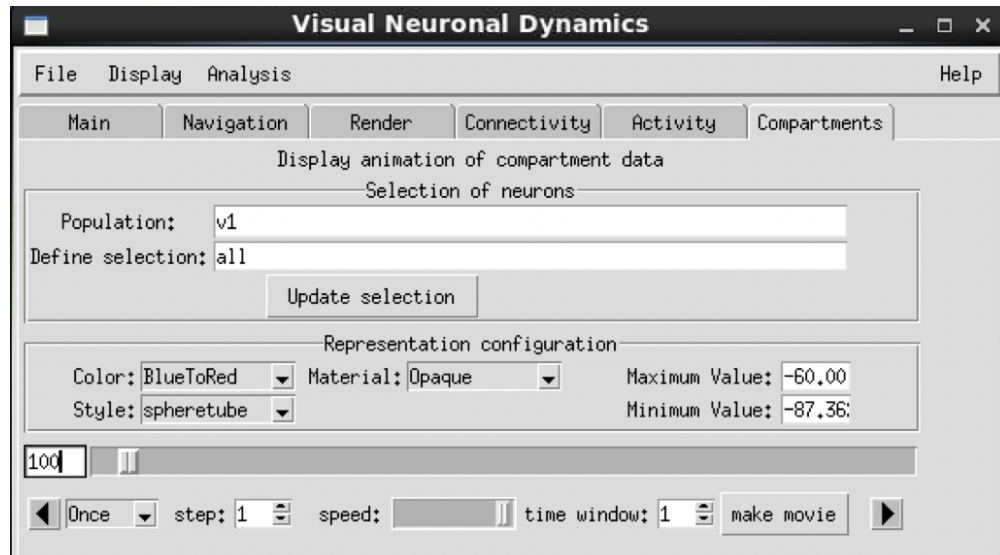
Visual Neuronal Dynamics

File Display Analysis Help

Main | Navigation | Render | Connectivity | Activity | Compartments

Display animation of compartment data

Selection of neurons

Population: v1

Define selection: all

Update selection

Representation configuration

Color: BlueToRed

Material: Opaque

Maximum Value: -60.00

Style: spheretube

Minimum Value: -87.36

100

Once step: 1 speed: time window: 1 make movie